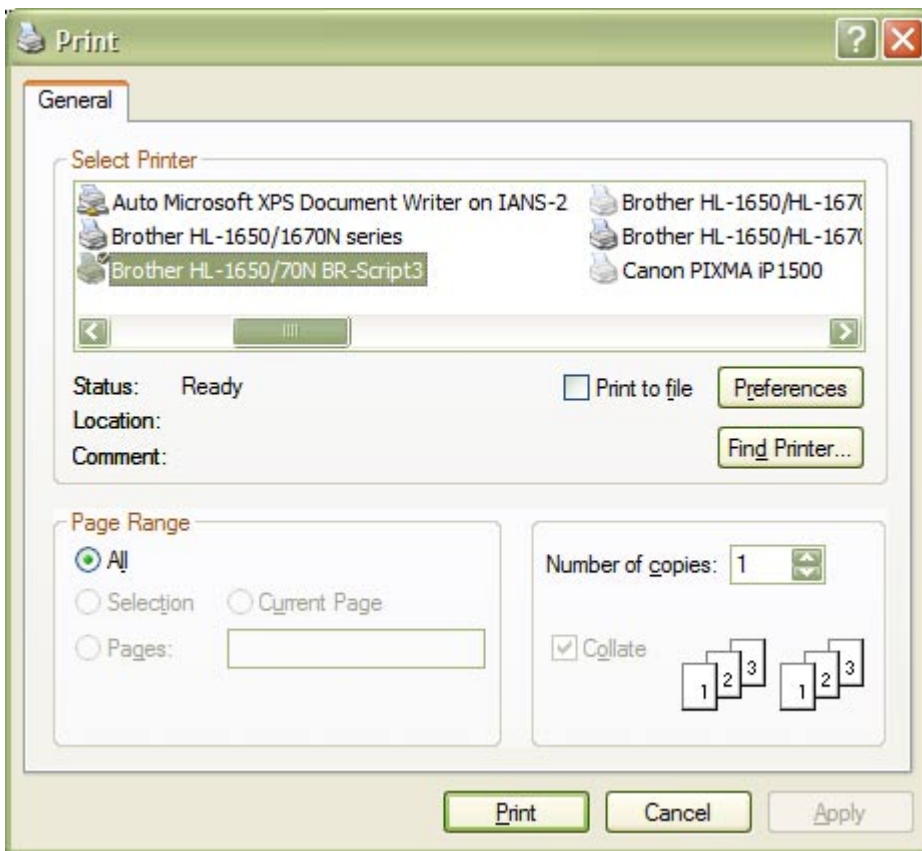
Print

?

General

Select Printer

Auto Microsoft XPS Document Writer on IANS-2

Brother HL-1650/HL-167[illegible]

Brother HL-1650/1670N series

Brother HL-1650/HL-167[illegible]

Brother HL-1650/70N BR-Script3

Canon PIXMA iP1500

Status: Ready

Location:

Comment:

Print to file

Preferences

Find Printer...

Page Range

All

Selection

Current Page

Pages:

Number of copies: 1

Collate

1 2 3 1 2 3

Print

Cancel

Apply